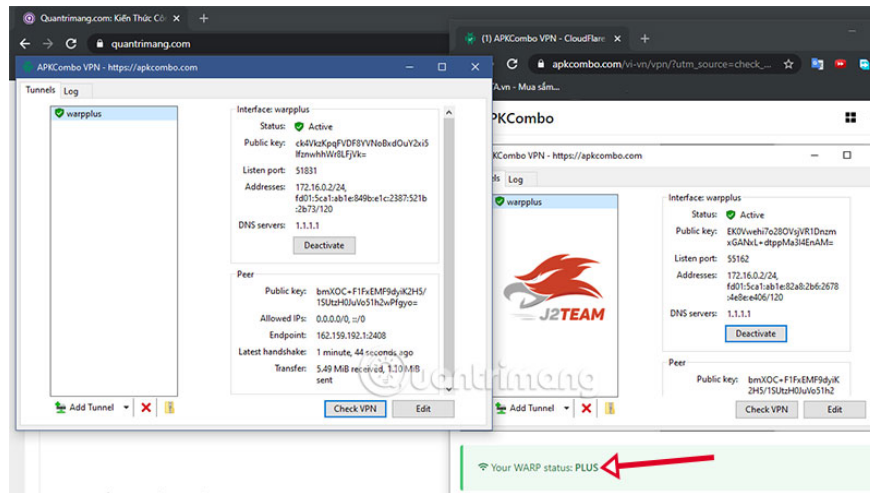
Quantrimang.com: Kiến Thức Cô
quantrimang.com
(1) APKCombo VPN - CloudFlare
apkcombo.com/vi-vn/vpn/?utm_source=check_...
A.vn - Mua sắm...
APKCombo VPN - https://apkcombo.com
Tunnels Log
warpplus
Interface: warpplus
Status: Active
Public key: ck4VkzKpqFVDF8YVNoBxdOuY2xi5lfznwhhWr8LFjVk=
Listen port: 51831
Addresses: 172.16.0.2/24, fd01:5ca1:ab1e:849b:e1c:2387:521b:2b73/120
DNS servers: 1.1.1.1
Deactivate
Peer
Public key: bmXOC+F1FxEMF9dyiK2HS/1SUtzH0JuVo51h2wPfgyo=
Allowed IPs: 0.0.0.0/0, ::/0
Endpoint: 162.159.192.1:2408
Latest handshake: 1 minute, 44 seconds ago
Transfer: 5.49 MiB received, 1.10 MiB sent
Add Tunnel
Check VPN
Edit
APKCombo
APKCombo VPN - https://apkcombo.com
Tunnels Log
warpplus
J2TEAM
Interface: warpplus
Status: Active
Public key: EK0Vwehi7o28OVsjVR1DnzmxGANxL+dtppMa3I4EnAM=
Listen port: 55162
Addresses: 172.16.0.2/24, fd01:5ca1:ab1e:82a8:2b6:2678:4e8e:e406/120
DNS servers: 1.1.1.1
Deactivate
Peer
Public key: bmXOC+F1FxEMF9dyiK2HS/1SUtzH0JuVo51h2
Add Tunnel
Check VPN
Edit
quantrimang
Your WARP status: PLUS